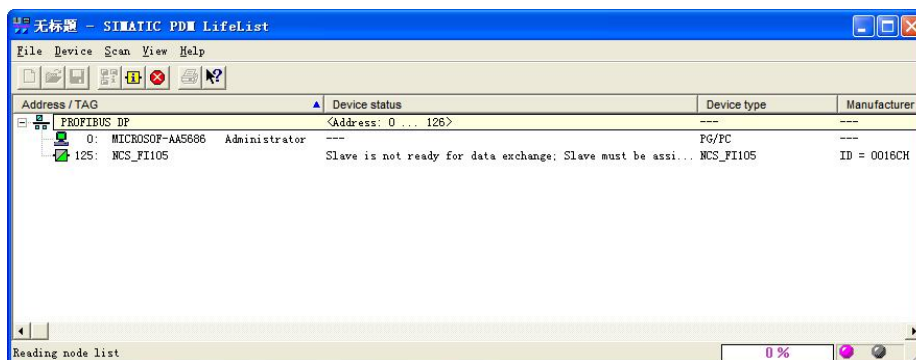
无标题 - SIMATIC PDM LifeList

File Device Scan View Help

| Address / TAG | Device status | Device type | Manufacturer |
|---|---|---|---|
| PROFIBUS DP | <Address: 0 ... 126> | --- | --- |
| 0: MICROSOF-AA5686 Administrator | --- | PG/PC | --- |
| 125: NCS_FI105 | Slave is not ready for data exchange; Slave must be assi... | NCS_FI105 | ID = 0016CH |

Reading node list

0%